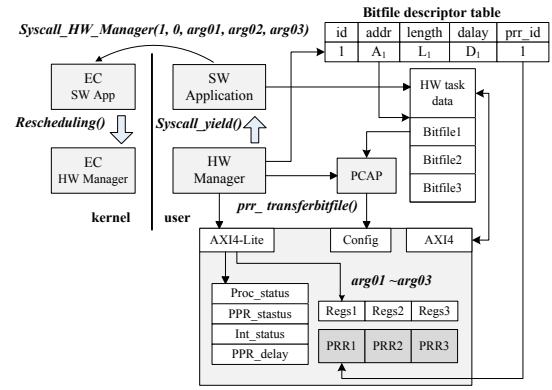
Syscall_HW_Manager(1, 0, arg01, arg02, arg03)

Bitfile descriptor table

| id | addr | length | dalay | prr_id |
|---|---|---|---|---|
| 1 | $A_1$ | $L_1$ | $D_1$ | 1 |

EC
SW App

Rescheduling()

EC
HW Manager

SW
Application

Syscall_yield()

HW
Manager

kernel

user

HW task
data

Bitfile1

Bitfile2

Bitfile3

PCAP

prr_ transferbitfile()

AXI4-Lite

Config

AXI4

arg01 ~arg03

Proc_status

PPR_stastus

Int_status

PPR_delay

Regs1

Regs2

Regs3

PRR1

PRR2

PRR3